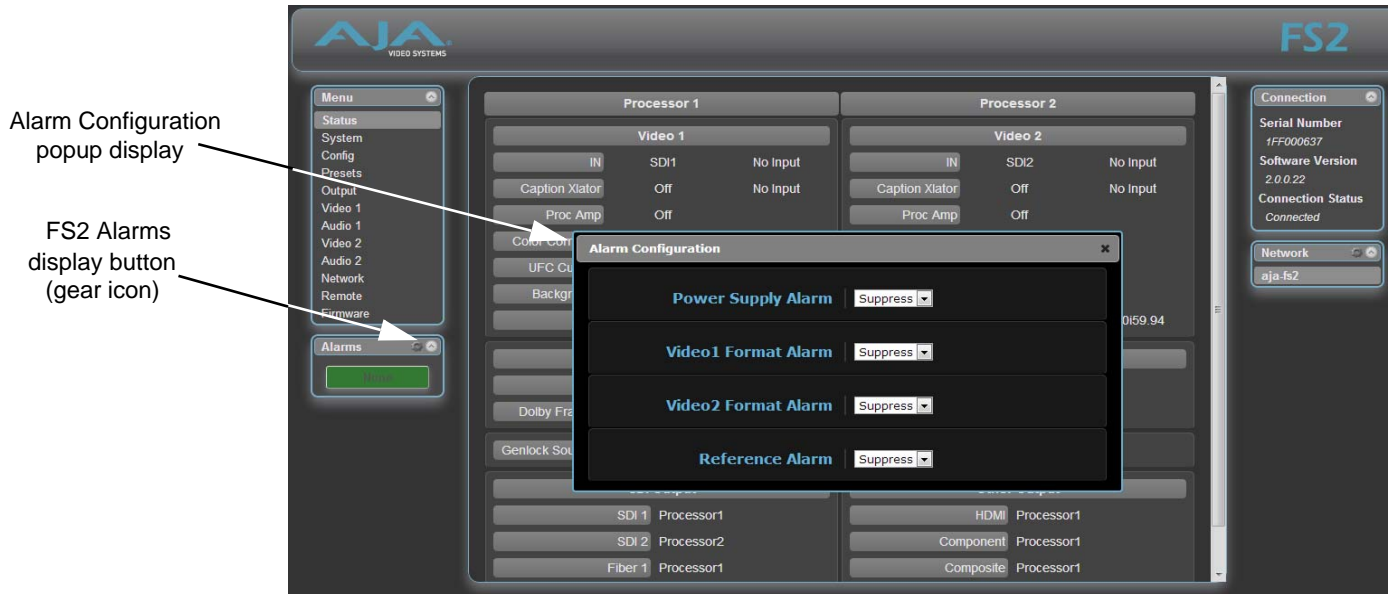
Alarm Configuration popup display

FS2 Alarms display button (gear icon)

AJA VIDEO SYSTEMS

FS2

Menu
Status
System
Config
Presets
Output
Video 1
Audio 1
Video 2
Audio 2
Network
Remote
Firmware

Alarms
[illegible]

Processor 1
Video 1
IN SDI1 No Input
Caption Xlator Off No Input
Proc Amp Off
Color Corr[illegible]
UFC Cu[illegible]
Backgr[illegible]
Dolby Fra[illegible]
Genlock Sou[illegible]

Processor 2
Video 2
IN SDI2 No Input
Caption Xlator Off No Input
Proc Amp Off
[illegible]0i59.94

Alarm Configuration
Power Supply Alarm Suppress
Video1 Format Alarm Suppress
Video2 Format Alarm Suppress
Reference Alarm Suppress

SDI 1 Processor1
SDI 2 Processor2
Fiber 1 Processor1
HDMI Processor1
Component Processor1
Composite Processor1

Connection
Serial Number
1FF000637
Software Version
2.0.0.22
Connection Status
Connected

Network
aja-fs2